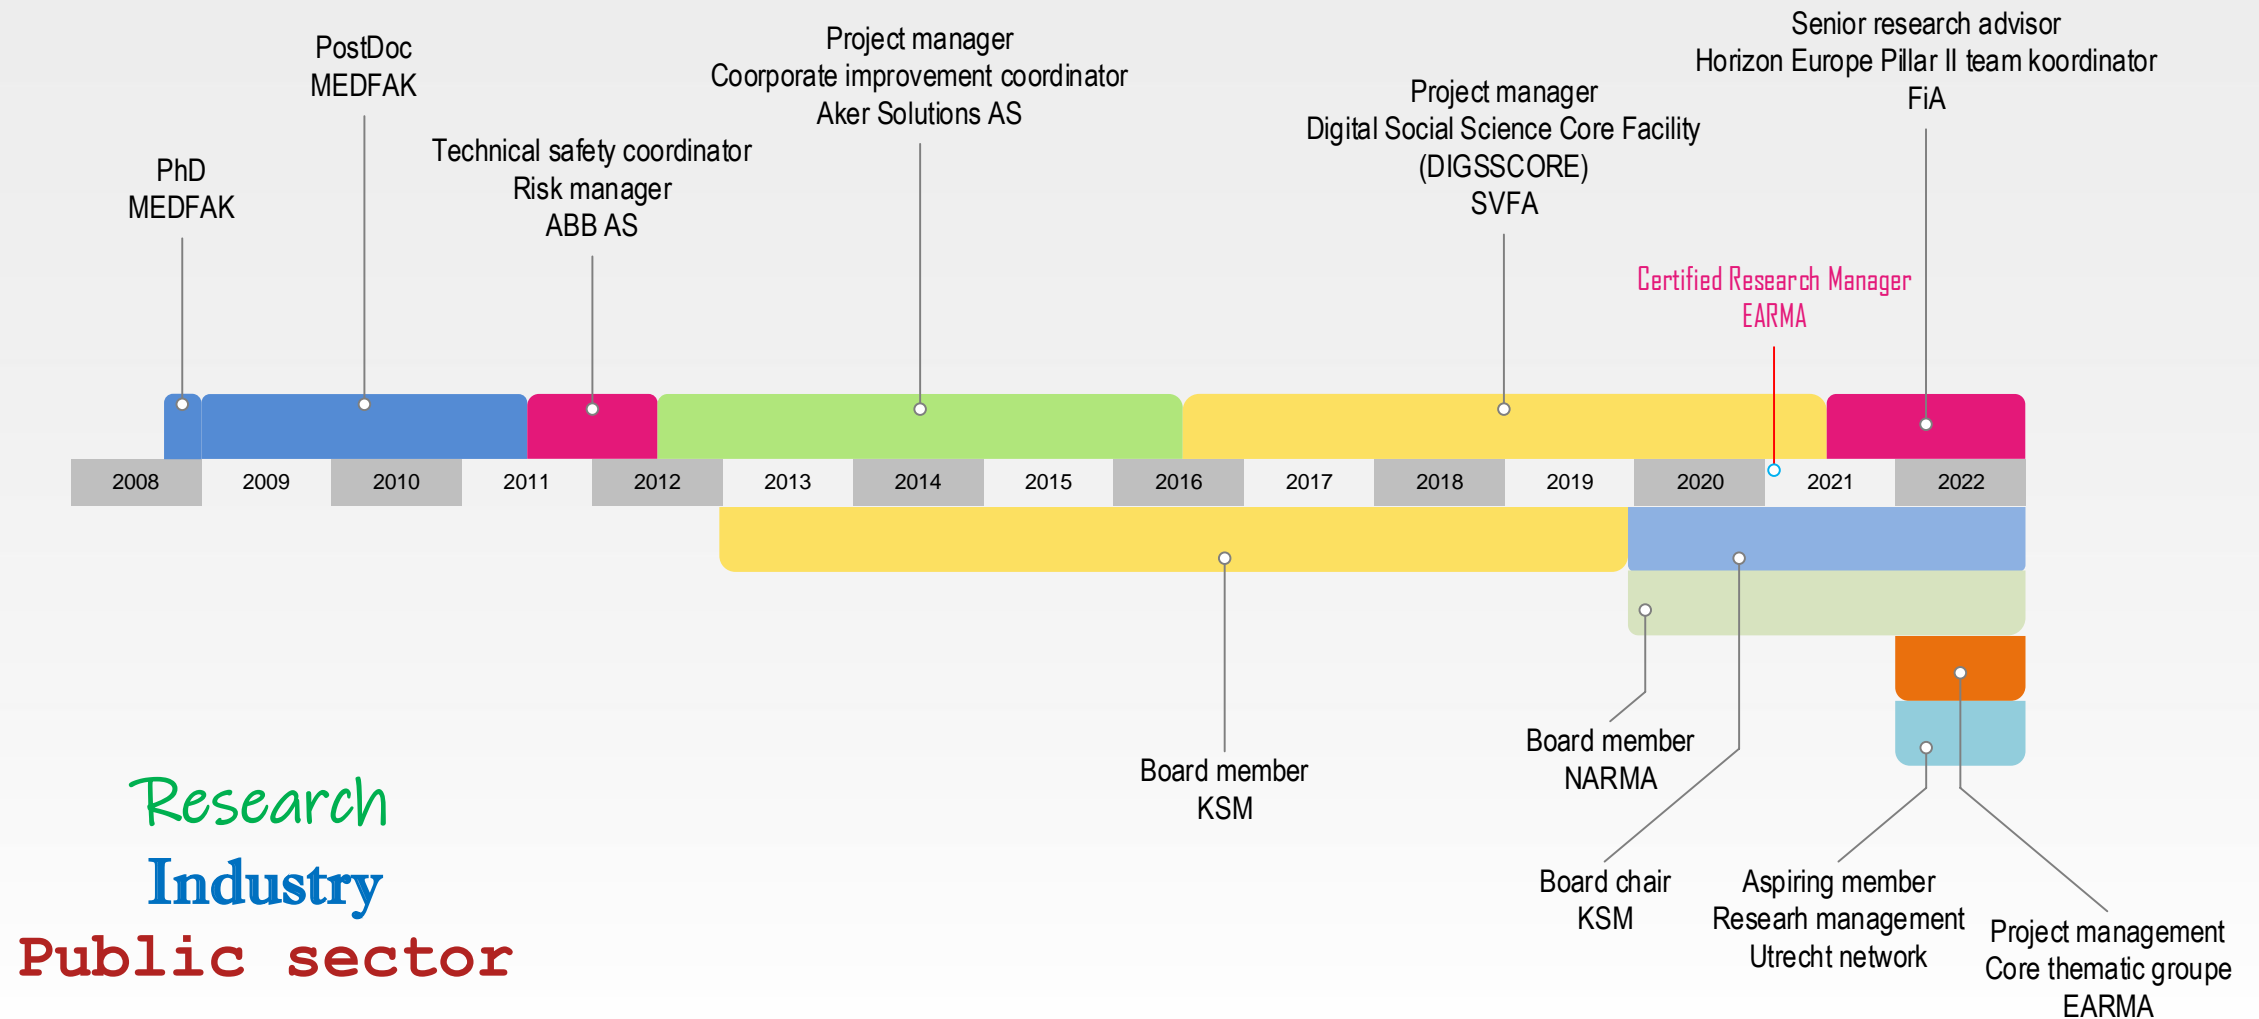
PhD
MEDFAK

PostDoc
MEDFAK

Technical safety coordinator
Risk manager
ABB AS

Project manager
Coorporate improvement coordinator
Aker Solutions AS

Project manager
Digital Social Science Core Facility
(DIGSSCORE)
SVFA

Certified Research Manager
EARMA

Senior research advisor
Horizon Europe Pillar II team koordinator
FiA

| 2008 | 2009 | 2010 | 2011 | 2012 | 2013 | 2014 | 2015 | 2016 | 2017 | 2018 | 2019 | 2020 | 2021 | 2022 |
|---|---|---|---|---|---|---|---|---|---|---|---|---|---|---|

Board member
KSM

Board member
NARMA

Board chair
KSM

Aspiring member
Researh management
Utrecht network

Project management
Core thematic groupe
EARMA

Research
Industry
Public sector